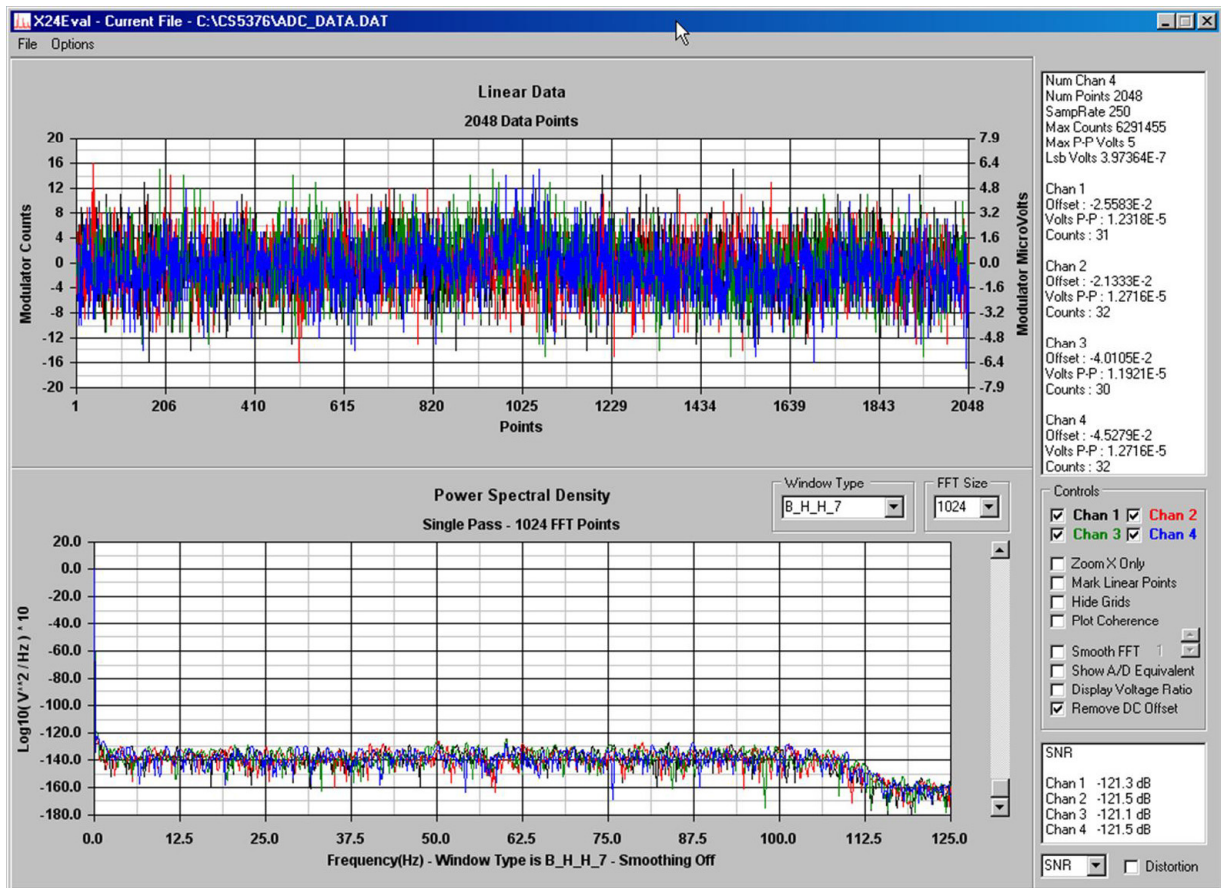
X24Eval - Current File - C:\CS5376\ADC_DATA.DAT

File Options

Linear Data
2048 Data Points

Modulator Counts
20
16
12
8
4
0
-4
-8
-12
-16
-20

7.9
6.4
4.8
3.2
1.6
0.0
-1.6
-3.2
-4.8
-6.4
-7.9
Modulator MicroVolts

1 206 410 615 820 1025 1229 1434 1639 1843 2048
Points

Num Chan 4
Num Points 2048
SampRate 250
Max Counts 6291455
Max P-P Volts 5
Lsb Volts 3.97364E-7

Chan 1
Offset : -2.5583E-2
Volts P-P : 1.2318E-5
Counts : 31

Chan 2
Offset : -2.1333E-2
Volts P-P : 1.2716E-5
Counts : 32

Chan 3
Offset : -4.0105E-2
Volts P-P : 1.1921E-5
Counts : 30

Chan 4
Offset : -4.5279E-2
Volts P-P : 1.2716E-5
Counts : 32

Power Spectral Density
Single Pass - 1024 FFT Points

Window Type
B_H_H_7

FFT Size
1024

Log10( V^2 / Hz ) * 10
20.0
0.0
-20.0
-40.0
-60.0
-80.0
-100.0
-120.0
-140.0
-160.0
-180.0

0.0 12.5 25.0 37.5 50.0 62.5 75.0 87.5 100.0 112.5 125.0
Frequency(Hz) - Window Type is B_H_H_7 - Smoothing Off

Controls
Chan 1 Chan 2
Chan 3 Chan 4
Zoom X Only
Mark Linear Points
Hide Grids
Plot Coherence
Smooth FFT 1
Show A/D Equivalent
Display Voltage Ratio
Remove DC Offset

SNR

Chan 1 -121.3 dB
Chan 2 -121.5 dB
Chan 3 -121.1 dB
Chan 4 -121.5 dB

SNR
Distortion